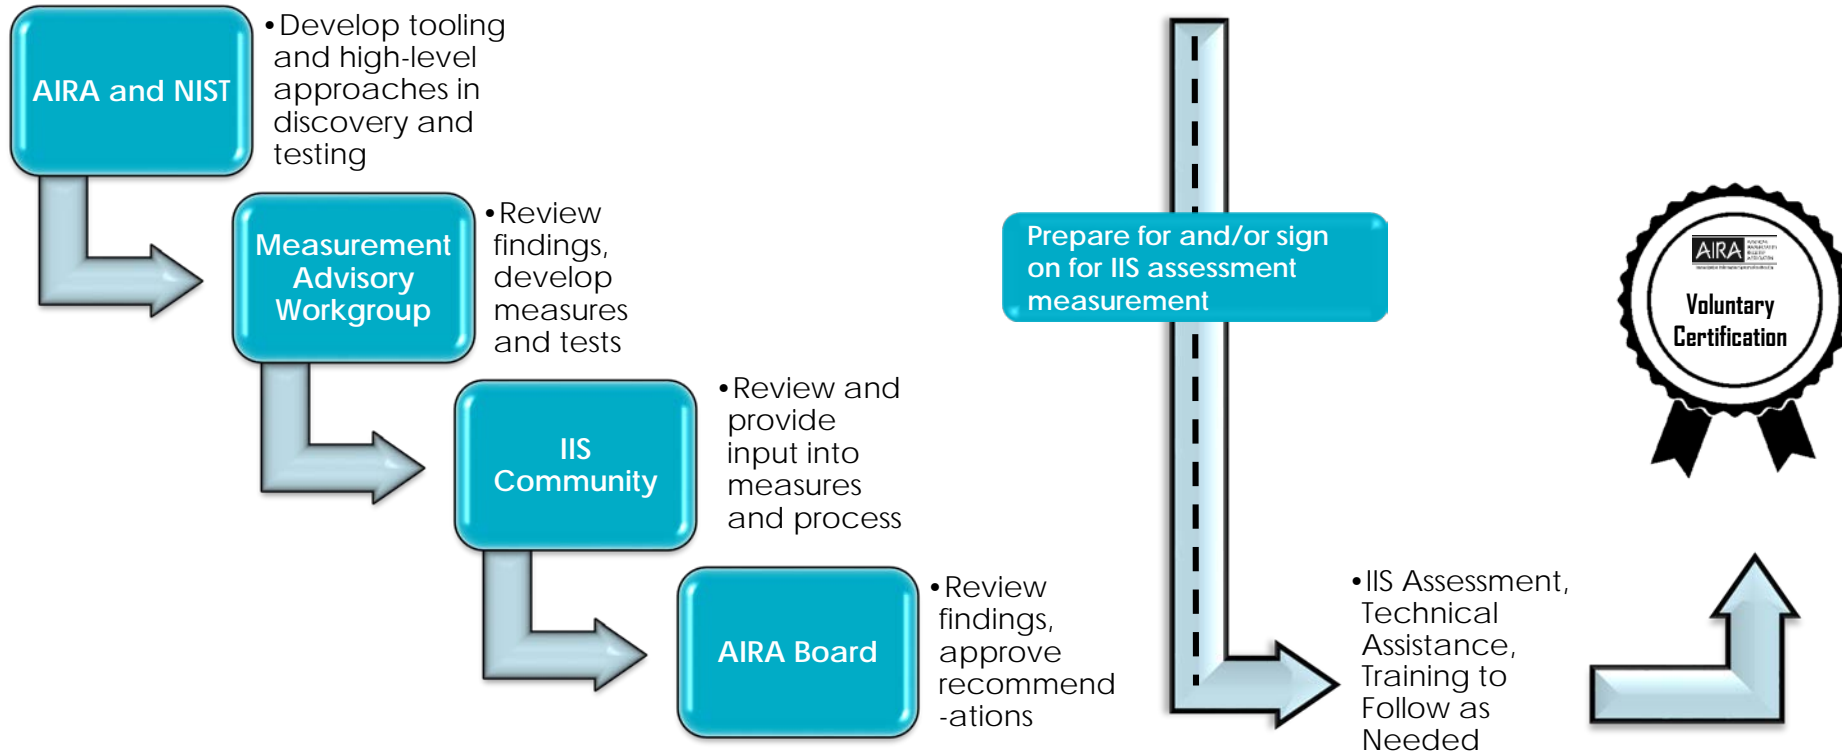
AIRA and NIST

•Develop tooling and high-level approaches in discovery and testing

Measurement Advisory Workgroup

•Review findings, develop measures and tests

IIS Community

•Review and provide input into measures and process

AIRA Board

•Review findings, approve recommend -ations

Prepare for and/or sign on for IIS assessment measurement

•IIS Assessment, Technical Assistance, Training to Follow as Needed

AIRA

Voluntary Certification